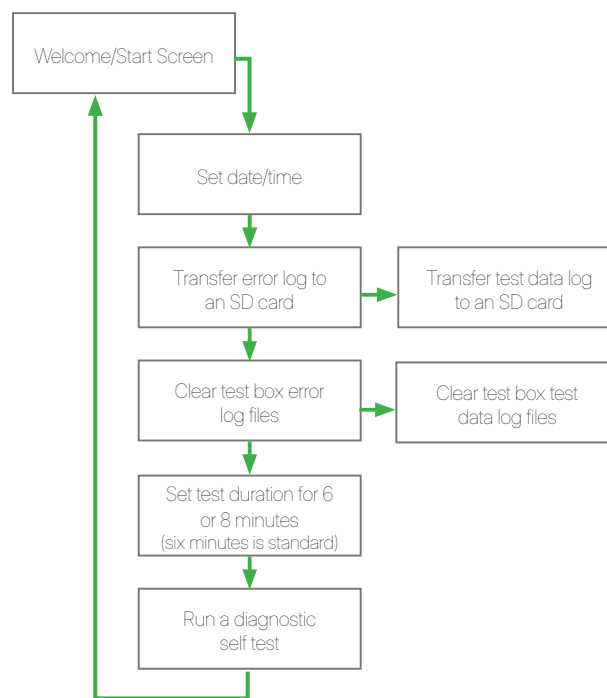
Welcome/Start Screen

Set date/time

Transfer error log to an SD card

Transfer test data log to an SD card

Clear test box error log files

Clear test box test data log files

Set test duration for 6 or 8 minutes (six minutes is standard)

Run a diagnostic self test